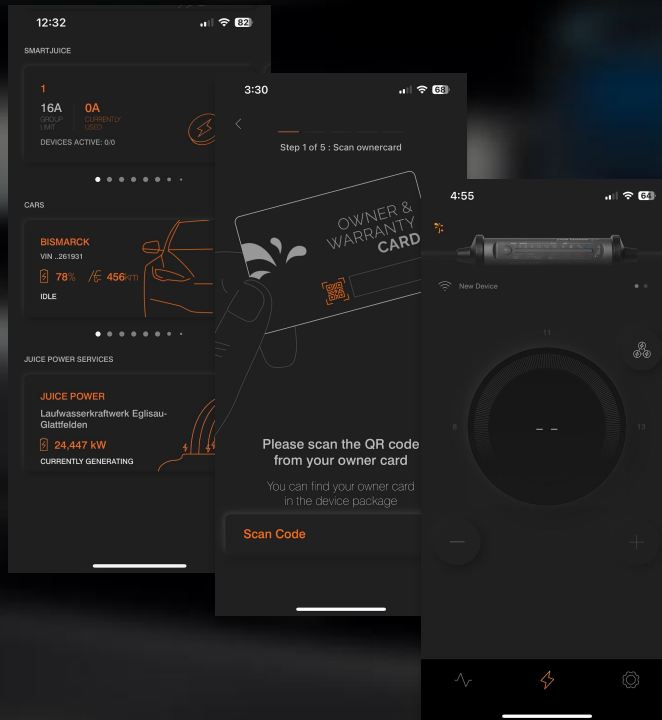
12:32 82

SMARTJUICE

1

16A GROUP LIMIT

0A CURRENTLY USED

DEVICES ACTIVE: 0/0

CARS

BISMARCK

VIN ...261931

78%

456km

IDLE

JUICE POWER SERVICES

JUICE POWER

Laufwasserkraftwerk Eglisau-Glattfelden

24,447 kW

CURRENTLY GENERATING

3:30 68

Step 1 of 5 : Scan ownercard

OWNER & WARRANTY CARD

Please scan the QR code from your owner card

You can find your owner card in the device package

Scan Code

4:55 64

New Device

11

8

13

– –

—

+